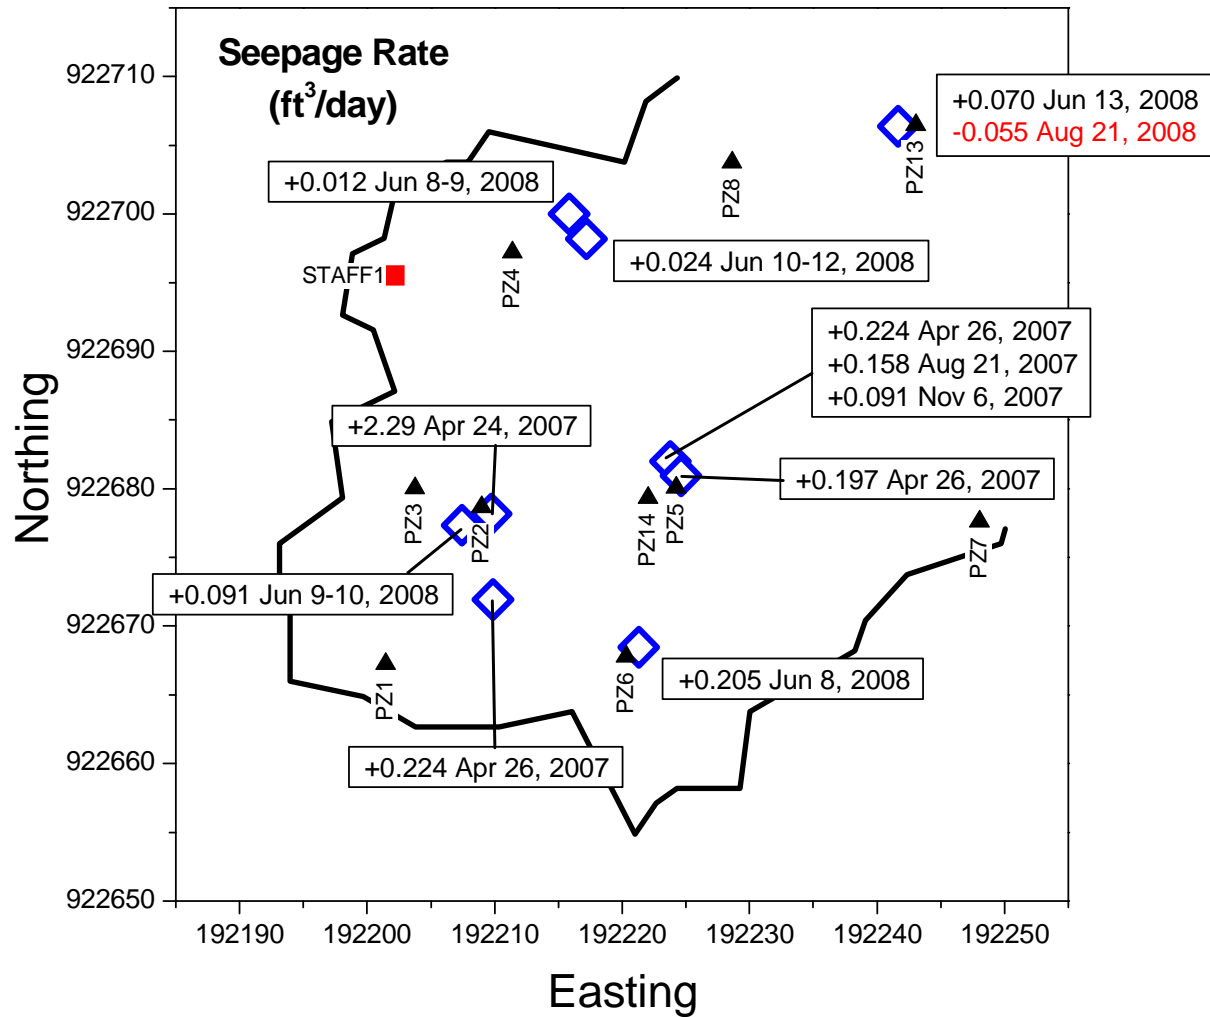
Seepage Rate
($ft^3$/day)

+0.070 Jun 13, 2008
-0.055 Aug 21, 2008

+0.012 Jun 8-9, 2008

+0.024 Jun 10-12, 2008

STAFF1

PZ4

PZ8

PZ13

+0.224 Apr 26, 2007
+0.158 Aug 21, 2007
+0.091 Nov 6, 2007

+2.29 Apr 24, 2007

+0.197 Apr 26, 2007

PZ3

PZ2

PZ14

PZ5

PZ7

+0.091 Jun 9-10, 2008

+0.205 Jun 8, 2008

PZ1

PZ6

+0.224 Apr 26, 2007

922710
922700
922690
922680
922670
922660
922650

Northing

192190
192200
192210
192220
192230
192240
192250

Easting